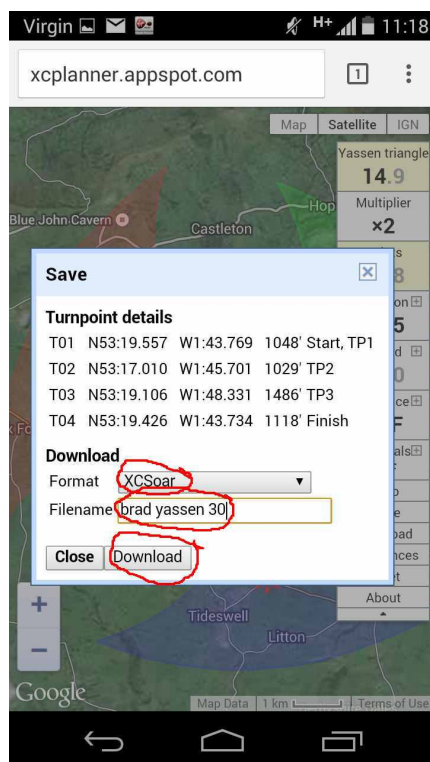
Virgin H+ 11:18

xcplanner.appspot.com 1

Map Satellite IGN

Yassen triangle
14.9

Multiplier
×2

Blue John Cavern Castleton Hop

Save

Turnpoint details

| T01 | N53:19.557 | W1:43.769 | 1048' Start, TP1 |
|---|---|---|---|
| T02 | N53:17.010 | W1:45.701 | 1029' TP2 |
| T03 | N53:19.106 | W1:48.331 | 1486' TP3 |
| T04 | N53:19.426 | W1:43.734 | 1118' Finish |

Download

Format XCSoar

Filename brad yassen 30

Close Download

About

Tideswell

Litton

Google

Map Data 1 km Terms of Use